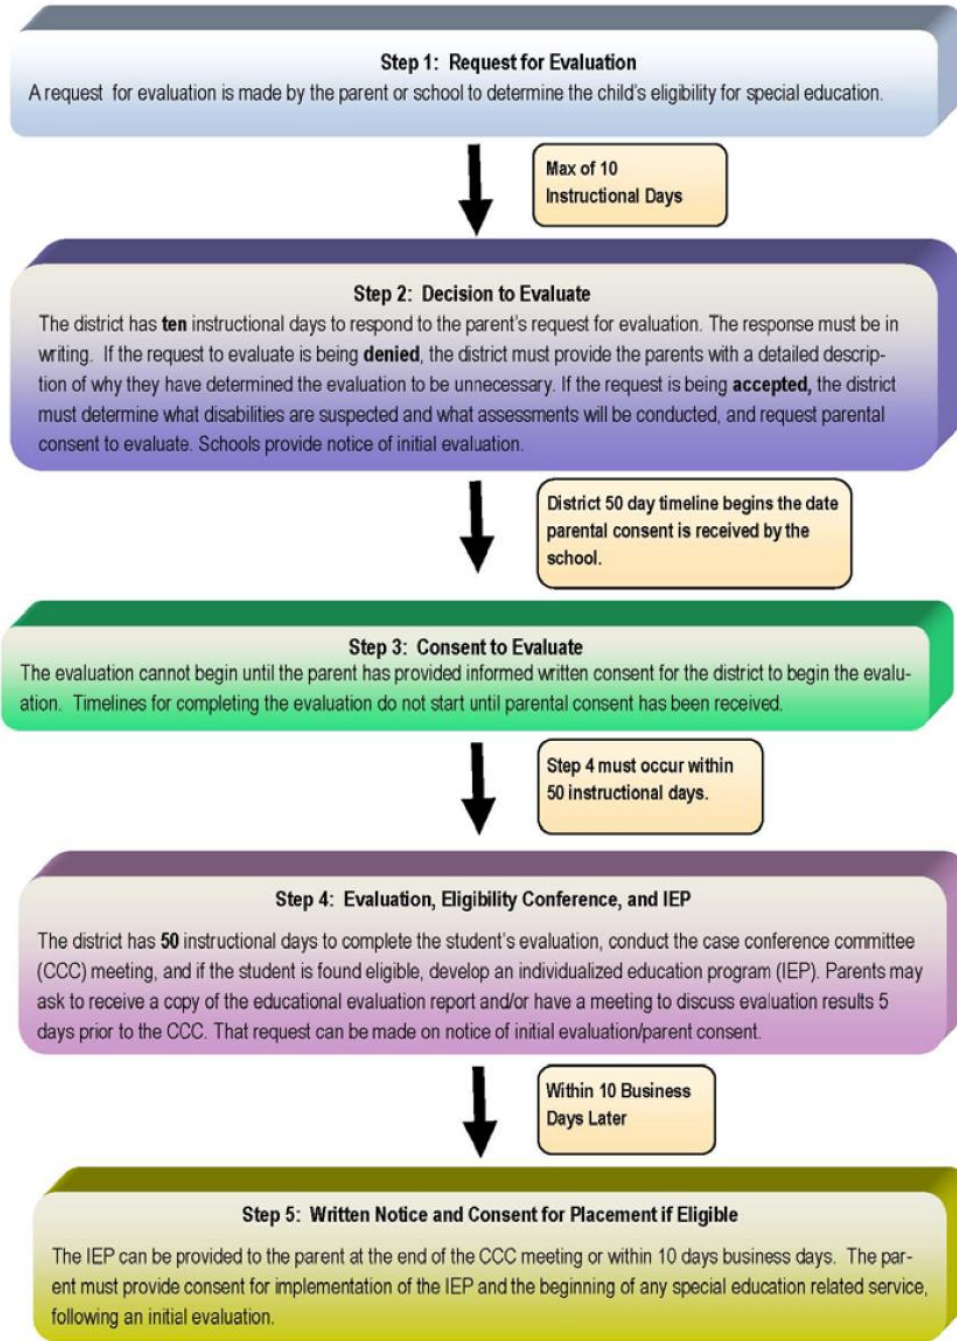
Step 1: Request for Evaluation

A request for evaluation is made by the parent or school to determine the child's eligibility for special education.

Max of 10 Instructional Days

Step 2: Decision to Evaluate

The district has **ten** instructional days to respond to the parent's request for evaluation. The response must be in writing. If the request to evaluate is being **denied**, the district must provide the parents with a detailed description of why they have determined the evaluation to be unnecessary. If the request is being **accepted,** the district must determine what disabilities are suspected and what assessments will be conducted, and request parental consent to evaluate. Schools provide notice of initial evaluation.

District 50 day timeline begins the date parental consent is received by the school.

Step 3: Consent to Evaluate

The evaluation cannot begin until the parent has provided informed written consent for the district to begin the evaluation. Timelines for completing the evaluation do not start until parental consent has been received.

Step 4 must occur within 50 instructional days.

Step 4: Evaluation, Eligibility Conference, and IEP

The district has **50** instructional days to complete the student's evaluation, conduct the case conference committee (CCC) meeting, and if the student is found eligible, develop an individualized education program (IEP). Parents may ask to receive a copy of the educational evaluation report and/or have a meeting to discuss evaluation results 5 days prior to the CCC. That request can be made on notice of initial evaluation/parent consent.

Within 10 Business Days Later

Step 5: Written Notice and Consent for Placement if Eligible

The IEP can be provided to the parent at the end of the CCC meeting or within 10 days business days. The parent must provide consent for implementation of the IEP and the beginning of any special education related service, following an initial evaluation.